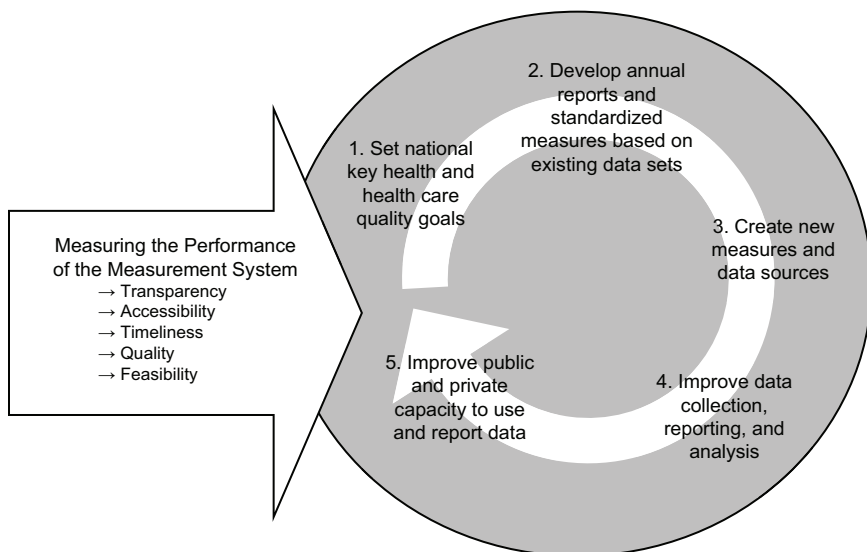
Measuring the Performance of the Measurement System
→ Transparency
→ Accessibility
→ Timeliness
→ Quality
→ Feasibility

1. Set national key health and health care quality goals

2. Develop annual reports and standardized measures based on existing data sets

3. Create new measures and data sources

4. Improve data collection, reporting, and analysis

5. Improve public and private capacity to use and report data